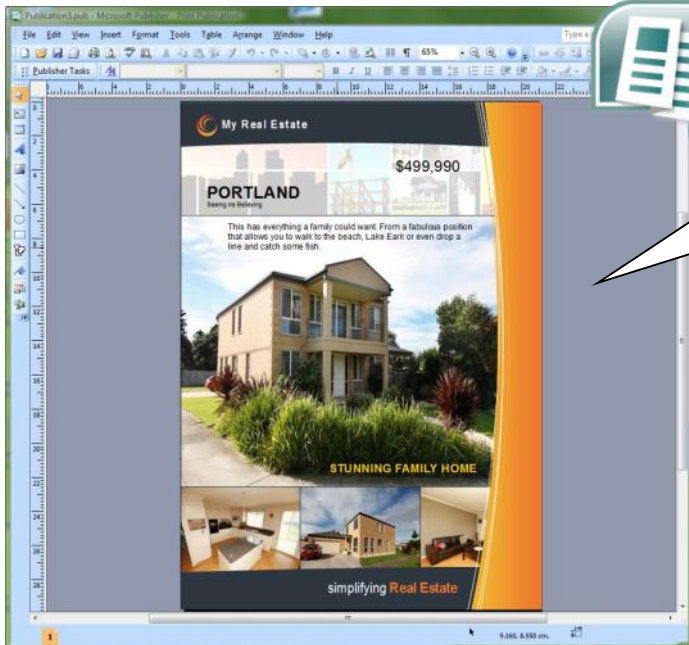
Publication1.pub - Microsoft Publisher - Print Publication

File Edit View Insert Format Tools Table Arrange Window Help

Type a

65%

Publisher Tasks

My Real Estate

$499,990

PORTLAND

Seeing is Believing

This has everything a family could want. From a fabulous position that allows you to walk to the beach, Lake Eark or even drop a line and catch some fish.

STUNNING FAMILY HOME

simplifying Real Estate

1

9.160, 8.550 cm.